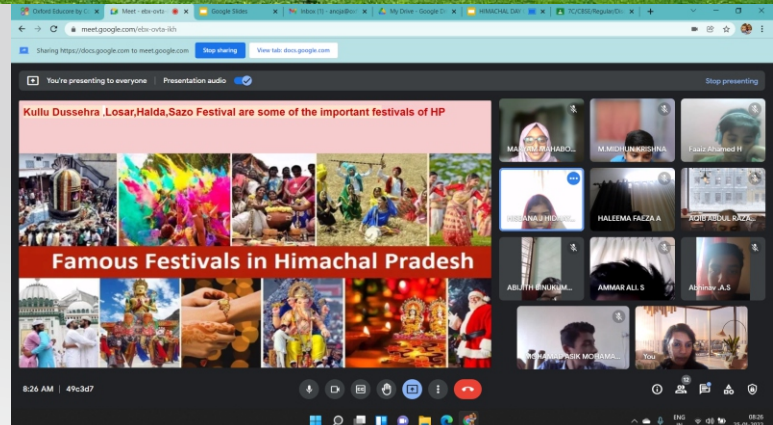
Oxford Educare by  Meet - ebx-ovtx Google Slides Inbox (1) - amja@ox My Drive - Google D HIMACHAL DA 7C/CBSE/Regular/D

meet.google.com/ebx-ovtx-ikh

Sharing https://docs.google.com to meet.google.com Stop sharing View tab: docs.google.com

You're presenting to everyone Presentation audio Stop presenting

Kullu Dussehra ,Losar,Halda,Sazo Festival are some of the important festivals of HP

Famous Festivals in Himachal Pradesh

MAHAB... M.MIDHUN KRISHNA Faaiz Ahamed H
HID... HALEEMA FAEZA A AQIB ABDUL RAZA...
ABIJITH BINUKUM... AMMAR ALI. S Abhinav .A.S
MOHAMMAD ASIK MOHAMA... You

8:26 AM | 49c3d7

ENG IN 08:26